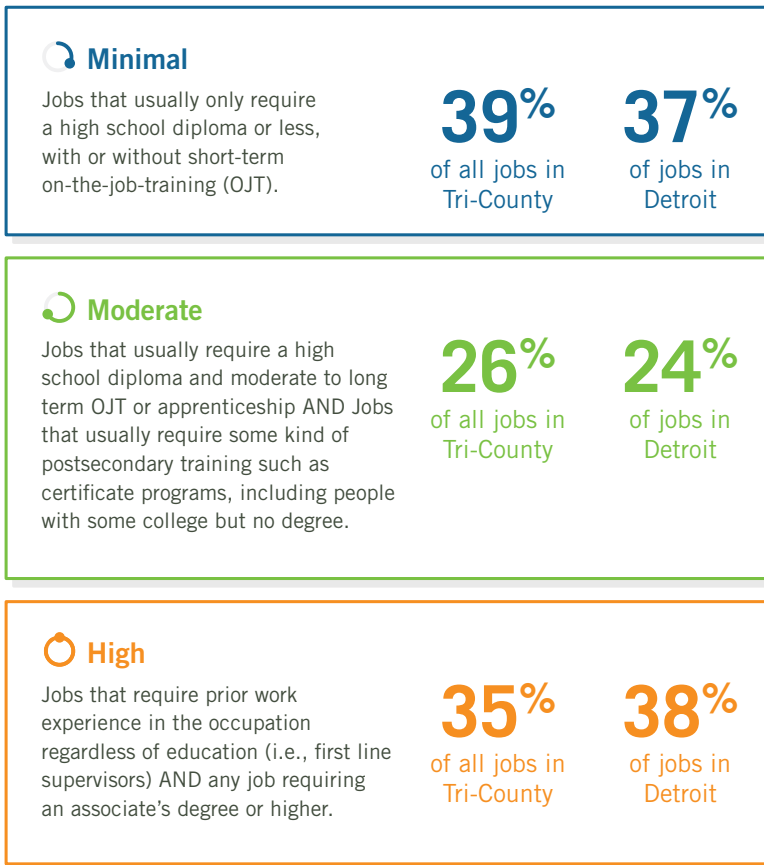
Minimal

Jobs that usually only require a high school diploma or less, with or without short-term on-the-job-training (OJT).

39%
of all jobs in Tri-County

37%
of jobs in Detroit

Moderate

Jobs that usually require a high school diploma and moderate to long term OJT or apprenticeship AND Jobs that usually require some kind of postsecondary training such as certificate programs, including people with some college but no degree.

26%
of all jobs in Tri-County

24%
of jobs in Detroit

High

Jobs that require prior work experience in the occupation regardless of education (i.e., first line supervisors) AND any job requiring an associate's degree or higher.

35%
of all jobs in Tri-County

38%
of jobs in Detroit